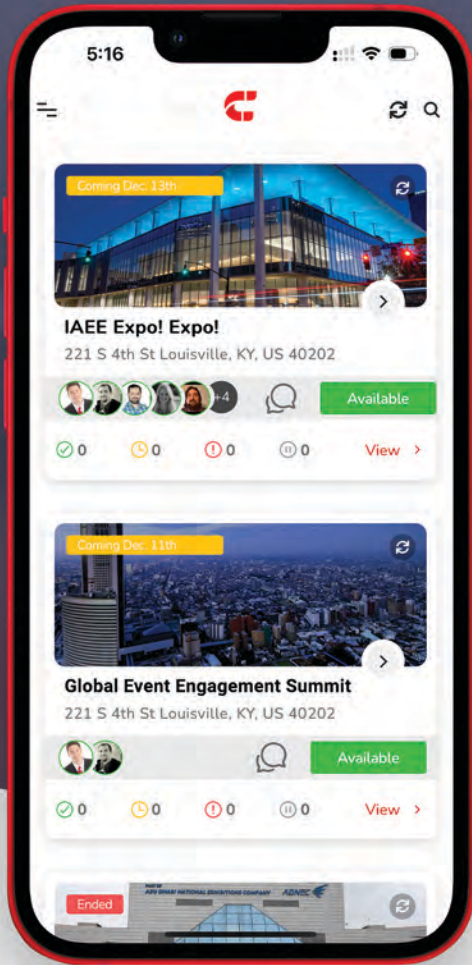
5:16

Coming Dec. 13th

IAEE Expo! Expo!

221 S 4th St Louisville, KY, US 40202

+4

Available

0 0 0 0 View

Coming Dec. 11th

Global Event Engagement Summit

221 S 4th St Louisville, KY, US 40202

Available

0 0 0 0 View

Ended

ABU DHABI NATIONAL EXHIBITIONS COMPANY ADNEC